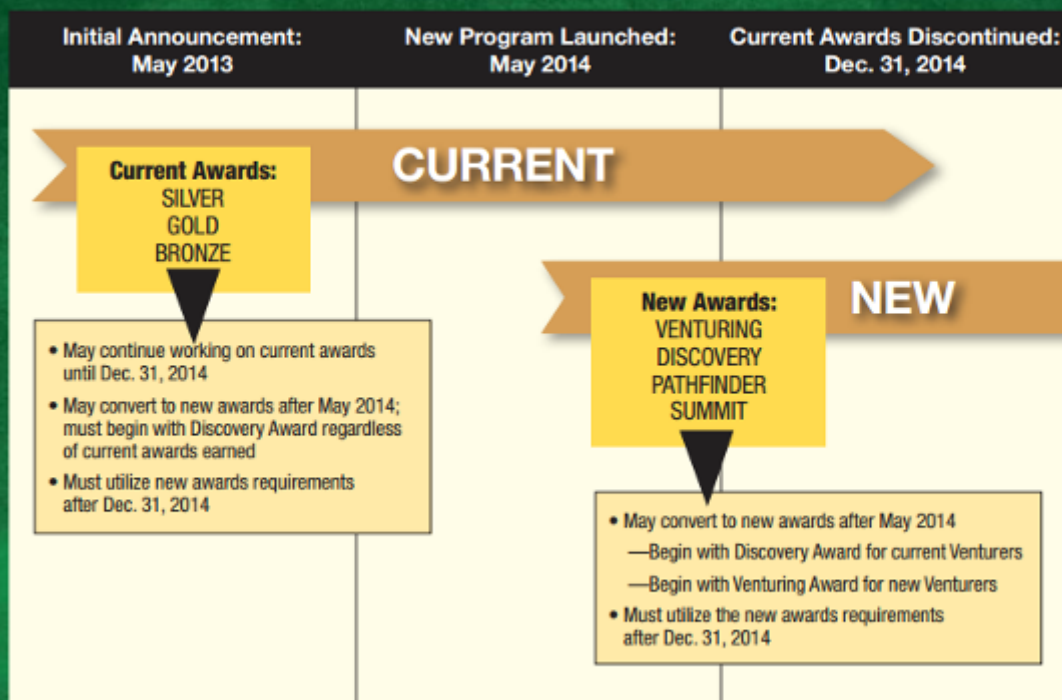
Initial Announcement: May 2013

New Program Launched: May 2014

Current Awards Discontinued: Dec. 31, 2014

CURRENT

Current Awards:
SILVER
GOLD
BRONZE

• May continue working on current awards until Dec. 31, 2014
• May convert to new awards after May 2014; must begin with Discovery Award regardless of current awards earned
• Must utilize new awards requirements after Dec. 31, 2014

NEW

New Awards:
VENTURING
DISCOVERY
PATHFINDER
SUMMIT

• May convert to new awards after May 2014
—Begin with Discovery Award for current Venturers
—Begin with Venturing Award for new Venturers
• Must utilize the new awards requirements after Dec. 31, 2014